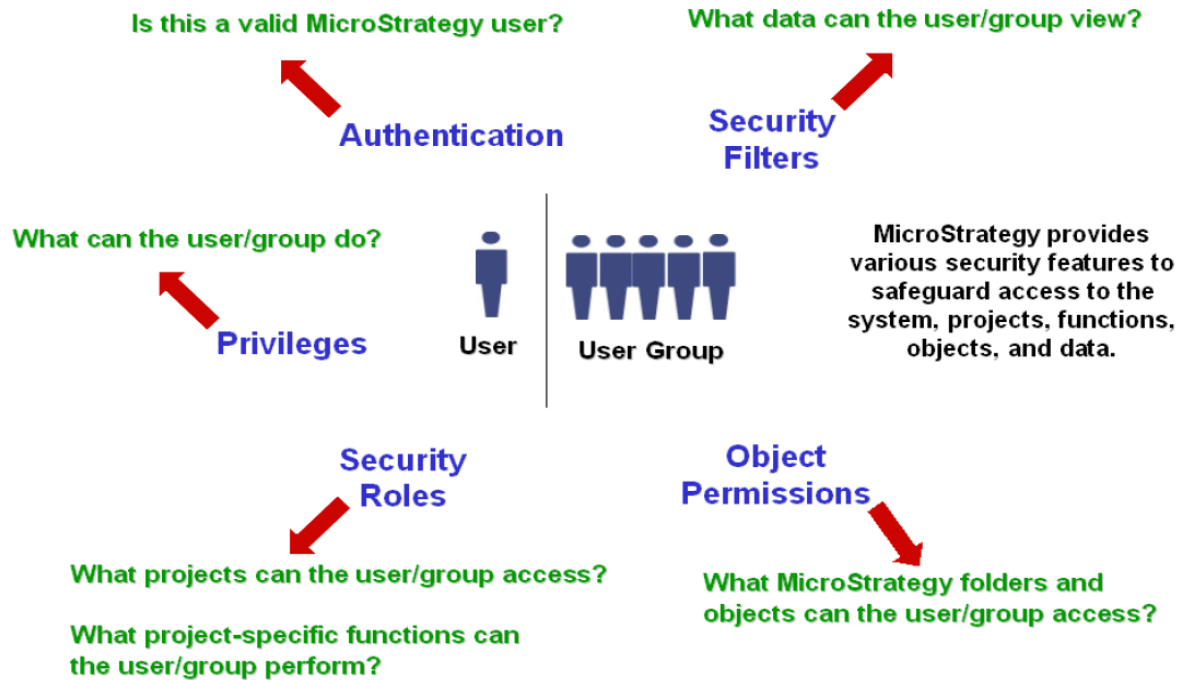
Is this a valid MicroStrategy user?

What data can the user/group view?

Authentication

Security Filters

What can the user/group do?

Privileges

User

User Group

MicroStrategy provides various security features to safeguard access to the system, projects, functions, objects, and data.

Security Roles

Object Permissions

What projects can the user/group access?

What project-specific functions can the user/group perform?

What MicroStrategy folders and objects can the user/group access?